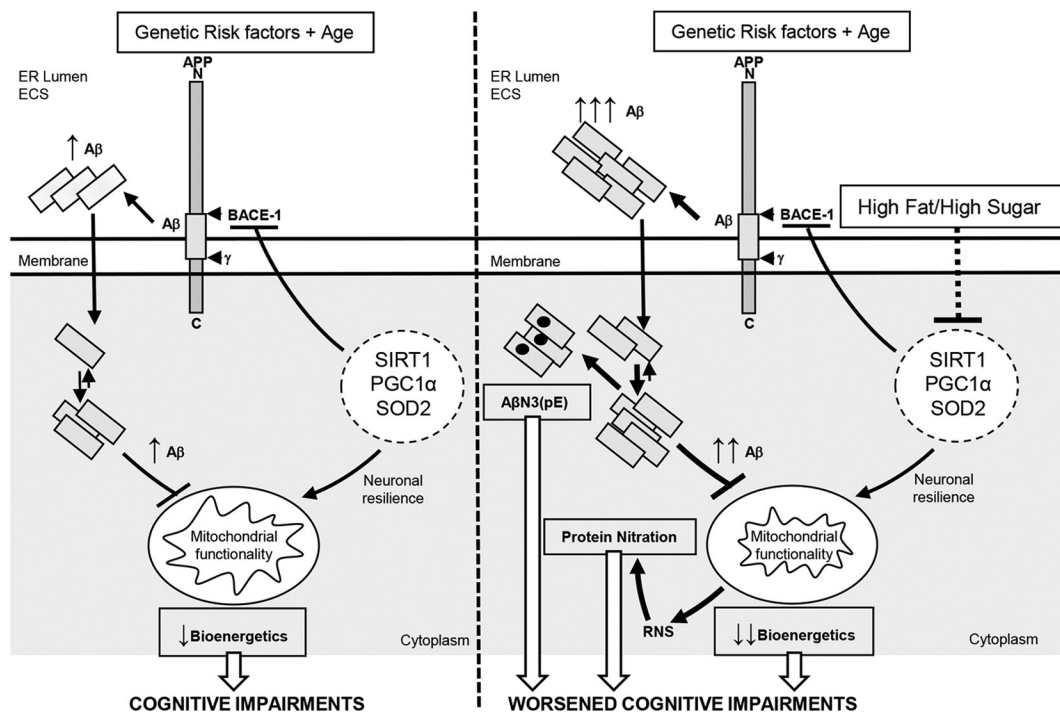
Genetic Risk factors + Age

ER Lumen
ECS

APP
N

↑ Aβ

Aβ

BACE-1

γ

Membrane

C

SIRT1
PGC1α
SOD2

↑ Aβ

Neuronal resilience

Mitochondrial functionality

↓Bioenergetics

Cytoplasm

COGNITIVE IMPAIRMENTS

Genetic Risk factors + Age

ER Lumen
ECS

APP
N

↑↑↑ Aβ

Aβ

BACE-1

High Fat/High Sugar

γ

Membrane

C

AβN3(pE)

SIRT1
PGC1α
SOD2

↑↑ Aβ

Neuronal resilience

Protein Nitration

Mitochondrial functionality

RNS

↓↓Bioenergetics

Cytoplasm

WORSENED COGNITIVE IMPAIRMENTS